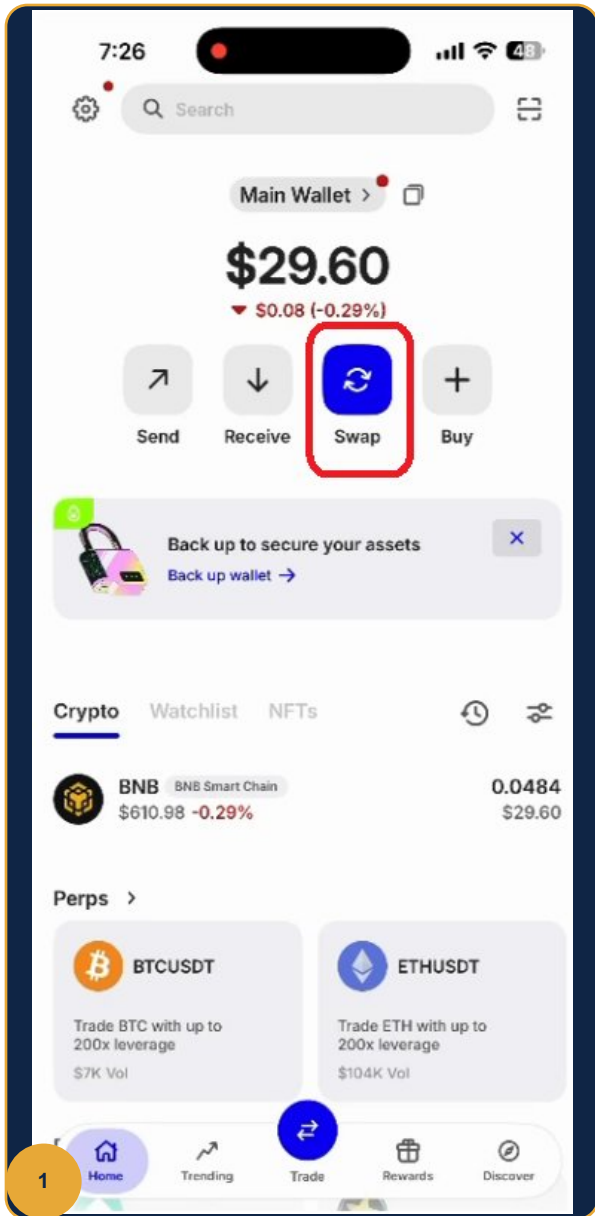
7:26

48

Search

Main Wallet >

$29.60

▼ $0.08 (-0.29%)

Send

Receive

Swap

Buy

Back up to secure your assets

Back up wallet →

Crypto Watchlist NFTs

BNB BNB Smart Chain
$610.98 -0.29%

0.0484
$29.60

Perps >

BTCUSDT

Trade BTC with up to 200x leverage

$7K Vol

ETHUSDT

Trade ETH with up to 200x leverage

$104K Vol

Home Trending Trade Rewards Discover

1